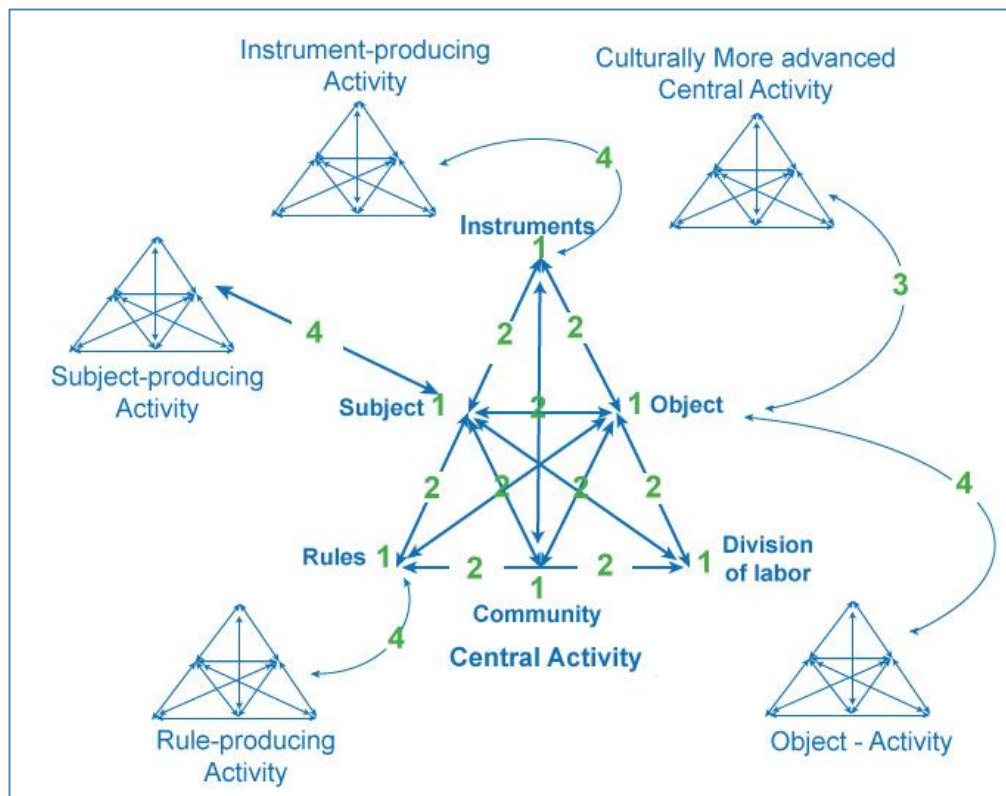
Instrument-producing Activity

Culturally More advanced Central Activity

4

Instruments

1

3

2

2

4

Subject-producing Activity

Subject 1

2

1 Object

2

2

2

2

4

Rules 1

2

1

2

1 Division of labor

Community

4

Central Activity

Rule-producing Activity

Object - Activity